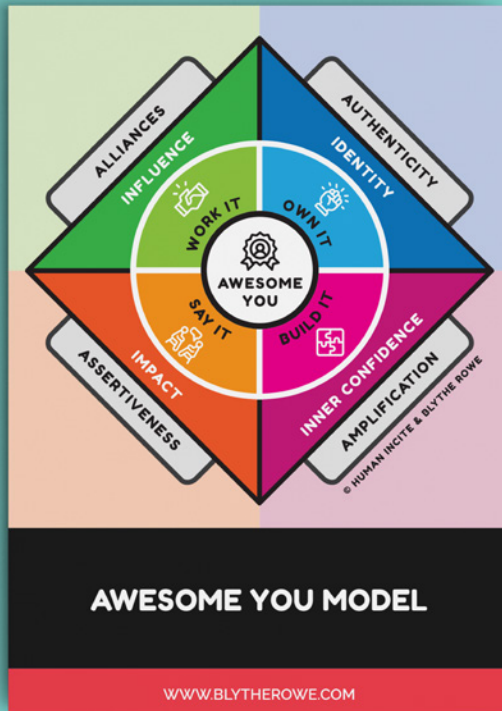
ALLIANCES

INFLUENCE

AUTHENTICITY

IDENTITY

WORK IT

OWN IT

AWESOME YOU

SAY IT

BUILD IT

IMPACT

ASSERTIVENESS

INNER CONFIDENCE

AMPLIFICATION

© HUMAN INCITE & BLYTHE ROWE

AWESOME YOU MODEL

WWW.BLYTHEROWE.COM